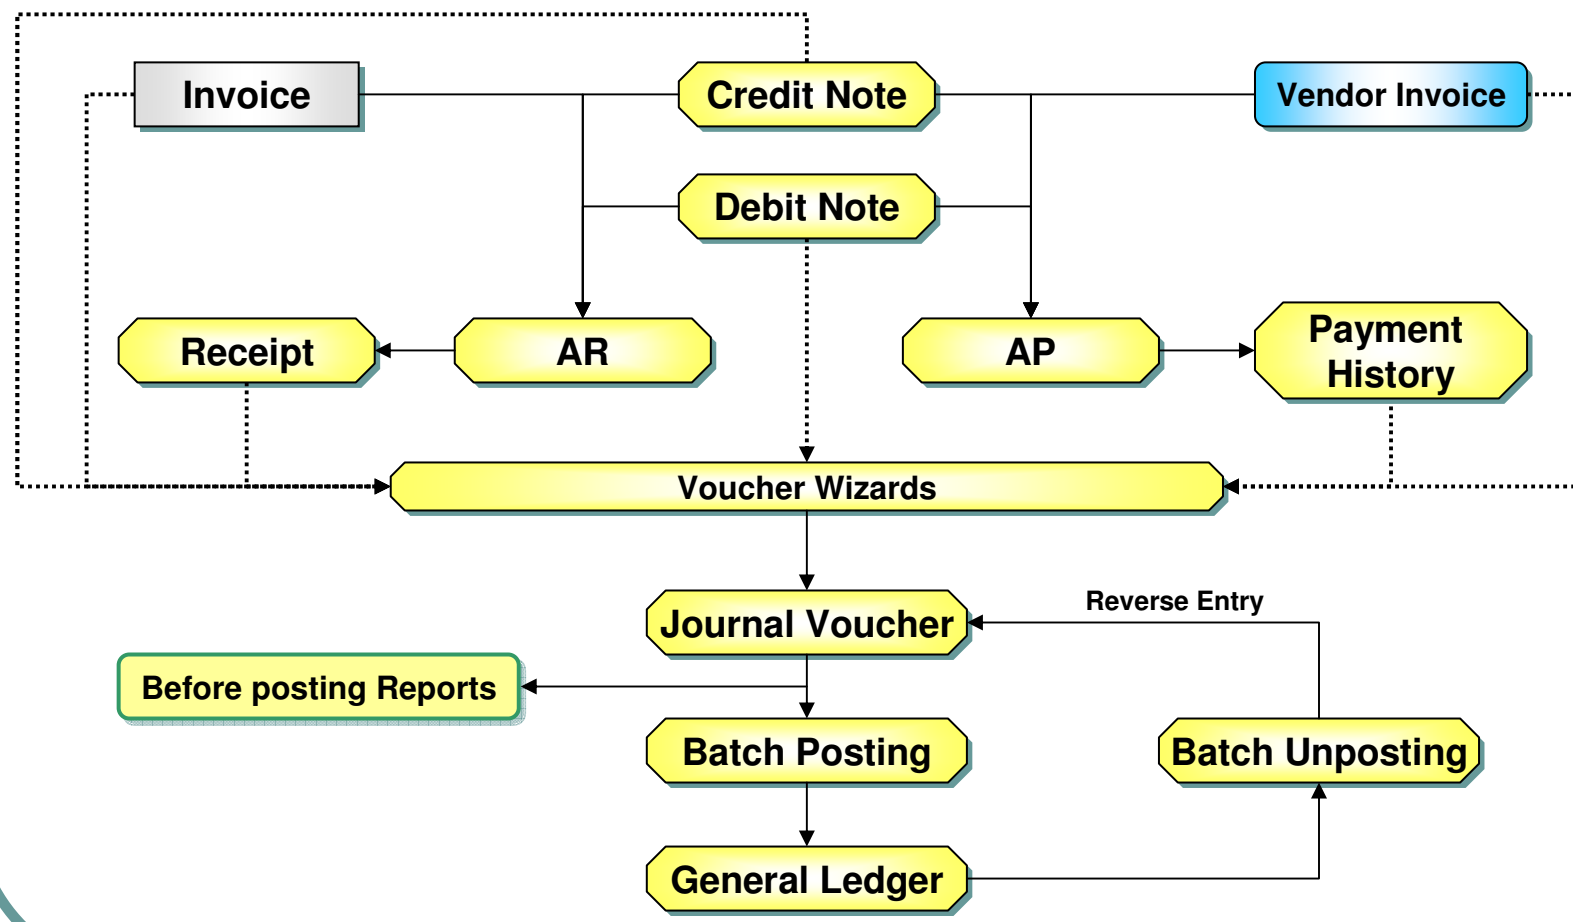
Invoice

Credit Note

Vendor Invoice

Debit Note

Receipt

AR

AP

Payment History

Voucher Wizards

Reverse Entry

Journal Voucher

Before posting Reports

Batch Posting

Batch Unposting

General Ledger